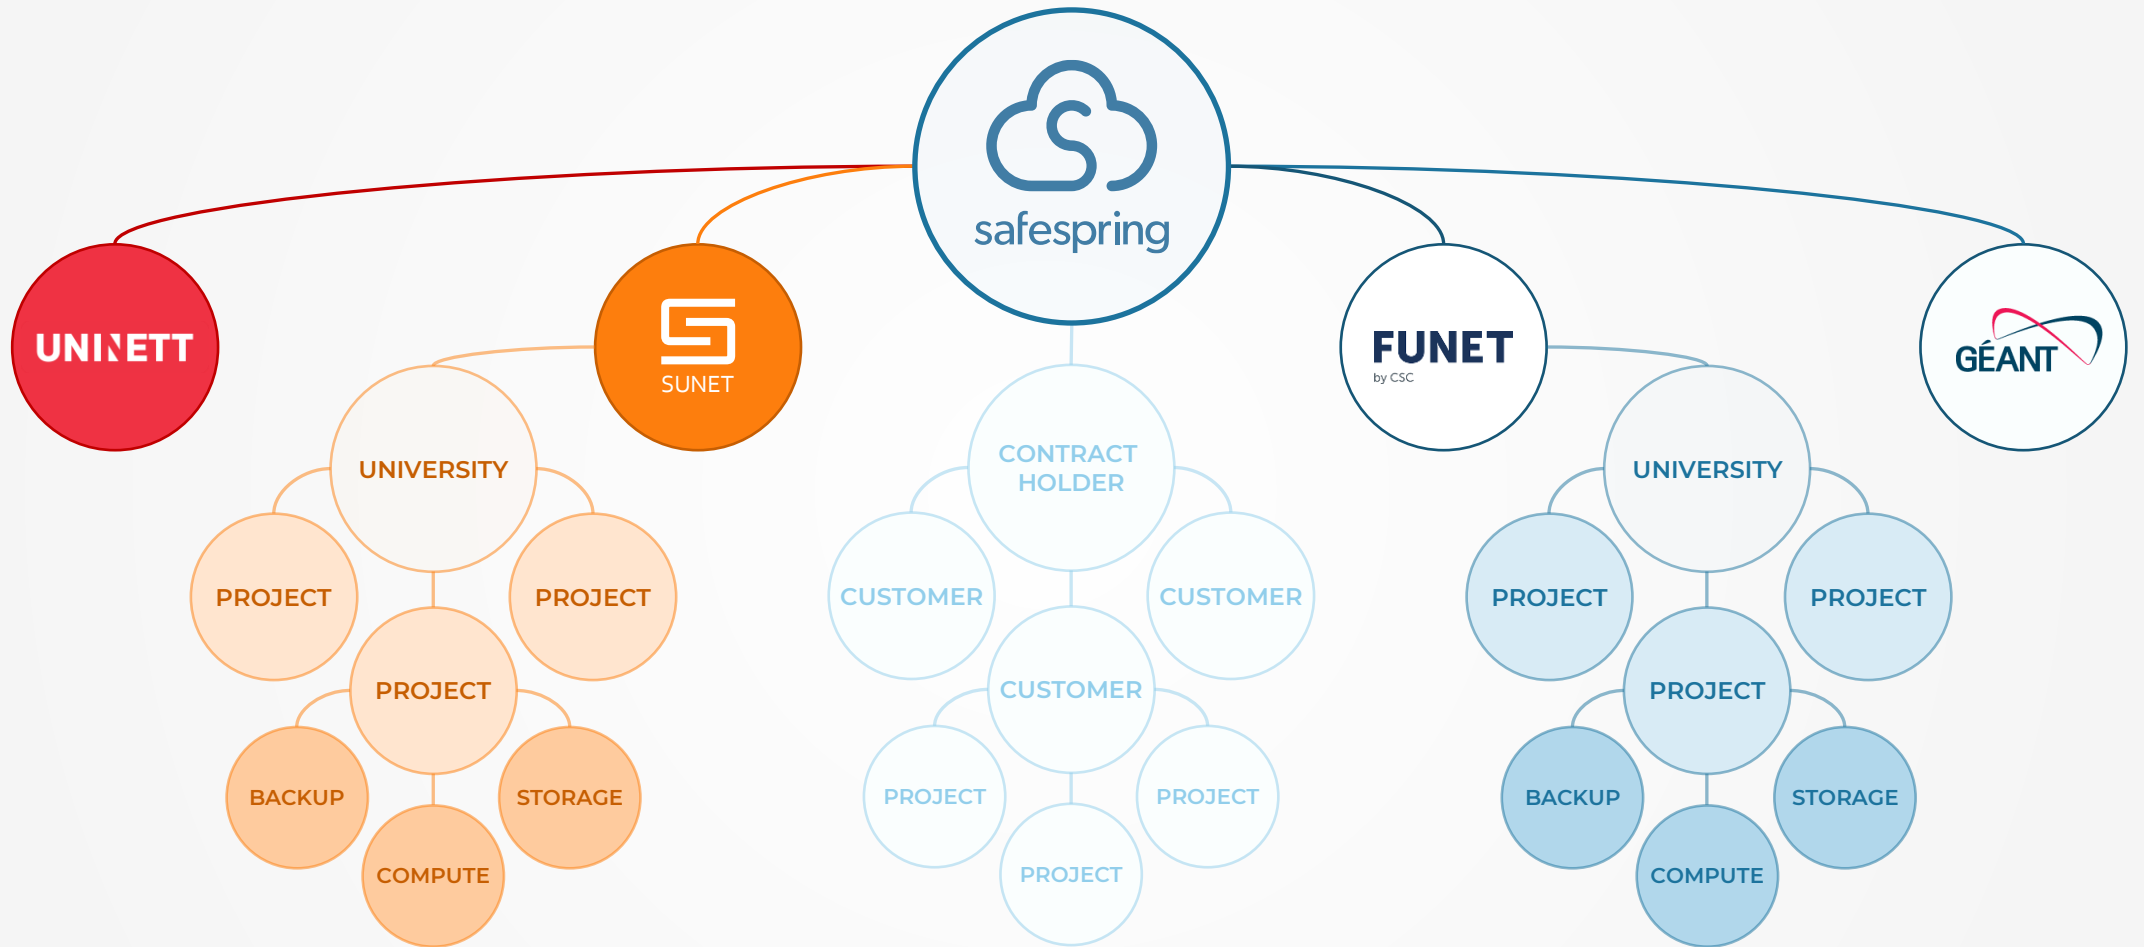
safespring

UNINETT

SUNET

FUNET
by CSC

GÉANT

UNIVERSITY

PROJECT

PROJECT

PROJECT

BACKUP

STORAGE

COMPUTE

CONTRACT HOLDER

CUSTOMER

CUSTOMER

CUSTOMER

PROJECT

PROJECT

PROJECT

UNIVERSITY

PROJECT

PROJECT

PROJECT

BACKUP

STORAGE

COMPUTE